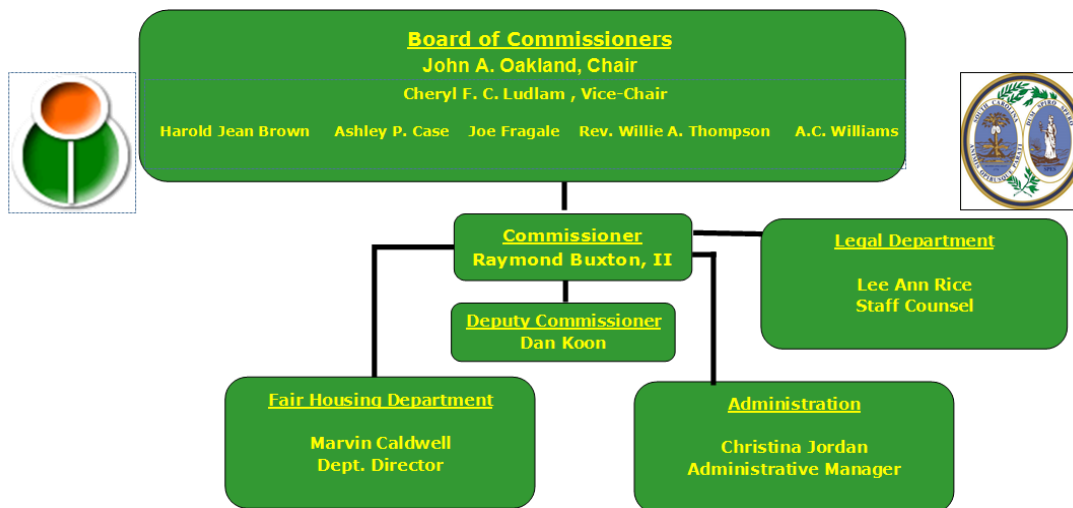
Board of Commissioners
John A. Oakland, Chair
Cheryl F. C. Ludlam , Vice-Chair
Harold Jean Brown Ashley P. Case Joe Fragale Rev. Willie A. Thompson A.C. Williams

Commissioner
Raymond Buxton, II

Legal Department

Lee Ann Rice
Staff Counsel

Deputy Commissioner
Dan Koon

Fair Housing Department

Marvin Caldwell
Dept. Director

Administration

Christina Jordan
Administrative Manager